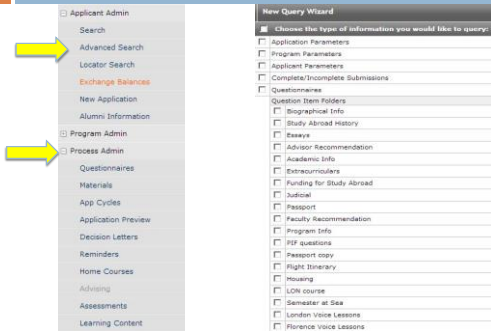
Applicant Admin
Search
Advanced Search
Locator Search
Exchange Balances
New Application
Alumni Information
Program Admin
Process Admin
Questionnaires
Materials
App Cycles
Application Preview
Decision Letters
Reminders
Home Courses
Advising
Assessments
Learning Content

New Query Wizard
Choose the type of information you would like to query:
Application Parameters
Program Parameters
Applicant Parameters
Complete/Incomplete Submissions
Questionnaires
Question Item Folders
Biographical Info
Study Abroad History
Essays
Advisor Recommendation
Academic Info
Extracurriculars
Funding for Study Abroad
Judicial
Passport
Faculty Recommendation
Program Info
PIF questions
Passport copy
Flight Itinerary
Housing
LON course
Semester at Sea
London Voice Lessons
Florence Voice Lessons